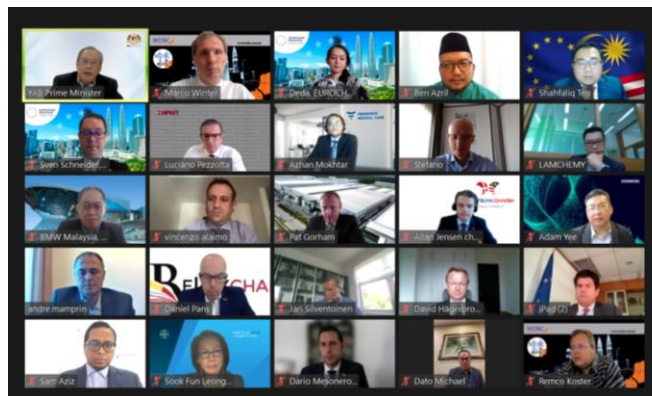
YAB Prime Minister
Marco Winter
Dedi, EUROCH
Ben Azril
Shahfaliq Teo
Sven Schneider
Luciano Pezzotta
Azhan Mokhtar
Stefano
LAMCHEMY
BMW Malaysia, ...
vincenzo alaimo
Pat Gorham
Allan Jensen ch...
Adam Yee
andre mamprin
Daniel Pans
Jari Silventoinen
David Hagenbro...
iPad (2)
Sam Aziz
Sook Fun Leong...
Dario Mejonero...
Dato Michael
Remco Koster